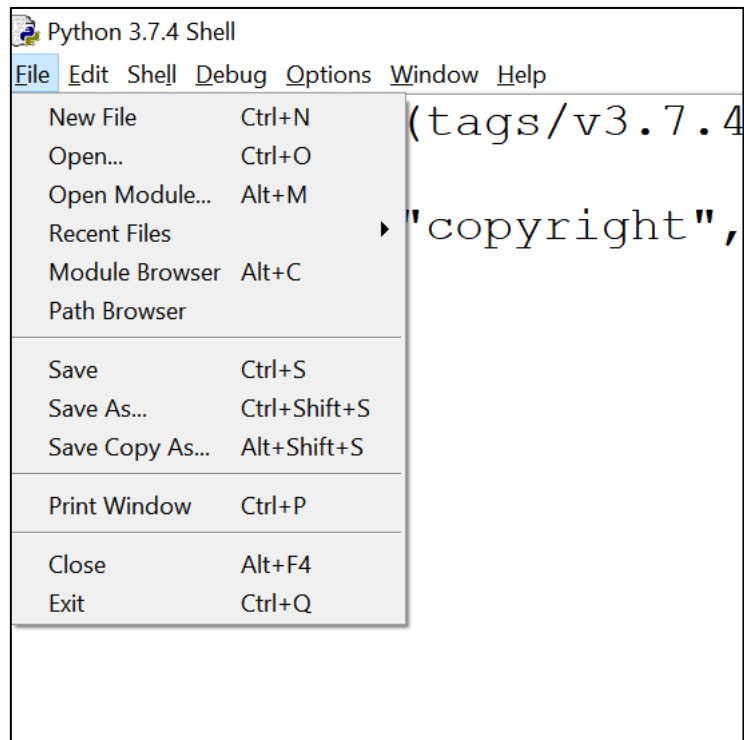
Python 3.7.4 Shell

File Edit Shell Debug Options Window Help

New File Ctrl+N
Open... Ctrl+O
Open Module... Alt+M
Recent Files
Module Browser Alt+C
Path Browser

Save Ctrl+S
Save As... Ctrl+Shift+S
Save Copy As... Alt+Shift+S

Print Window Ctrl+P

Close Alt+F4
Exit Ctrl+Q

(tags/v3.7.4

"copyright",